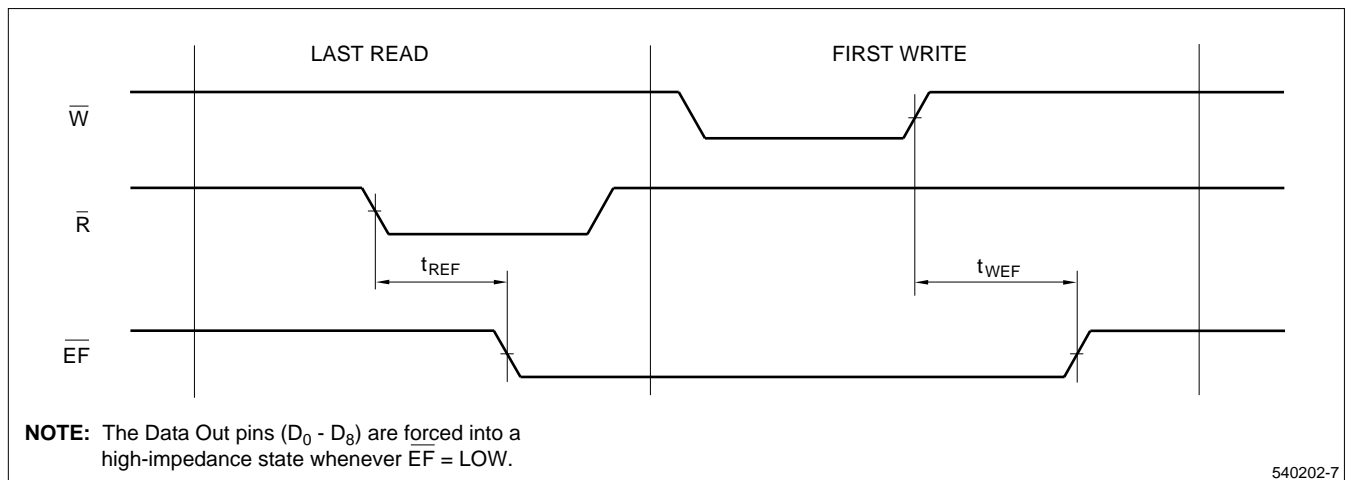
LAST READ

FIRST WRITE

$\overline{W}$

$\overline{R}$

$t_{REF}$

$t_{WEF}$

$\overline{EF}$

**NOTE:** The Data Out pins ($D_0$ - $D_8$) are forced into a high-impedance state whenever $\overline{EF}$ = LOW.

540202-7